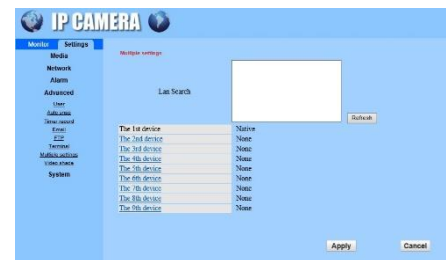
IP CAMERA

Monitor Settings
Media
Network
Alarm
Advanced
User
Auto preset
Timer record
Email
FTP
Terminal
Multiple settings
Video shade
System

Multiple settings

Lan Search

Refresh

| | |
|---|---|
| The 1st device | Native |
| The 2nd device | None |
| The 3rd device | None |
| The 4th device | None |
| The 5th device | None |
| The 6th device | None |
| The 7th device | None |
| The 8th device | None |
| The 9th device | None |

Apply
Cancel